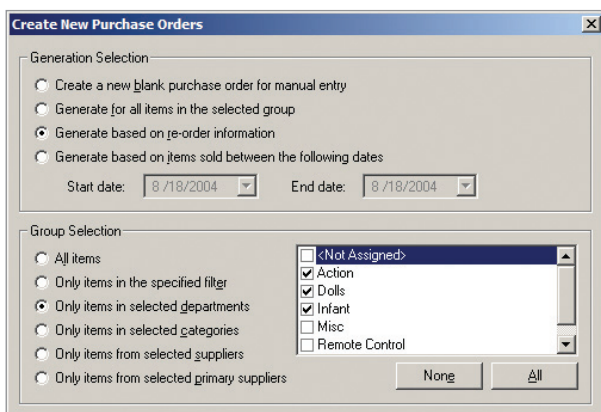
Create New Purchase Orders

Generation Selection

Create a new blank purchase order for manual entry

Generate for all items in the selected group

Generate based on re-order information

Generate based on items sold between the following dates

Start date: 8 /18/2004

End date: 8 /18/2004

Group Selection

All items

Only items in the specified filter

Only items in selected departments

Only items in selected categories

Only items from selected suppliers

Only items from selected primary suppliers

<Not Assigned>

Action

Dolls

Infant

Misc

Remote Control

None

All